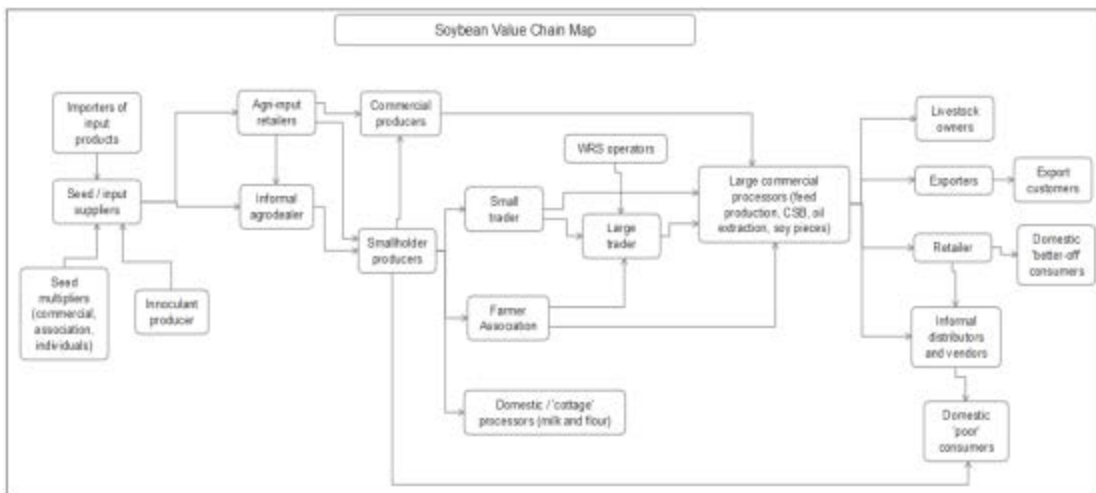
Soybean Value Chain Map

Importers of input products

Seed / input suppliers

Seed multipliers (commercial, association, individuals)

Innoculant producer

Agri-input retailers

Informal agrodealer

Commercial producers

Smallholder producers

Small trader

Farmer Association

Domestic / 'cottage' processors (milk and flour)

WRS operators

Large trader

Large commercial processors (feed production, CSB, oil extraction, soy pieces)

Livestock owners

Exporters

Export customers

Retailer

Domestic 'better-off' consumers

Informal distributors and vendors

Domestic 'poor' consumers